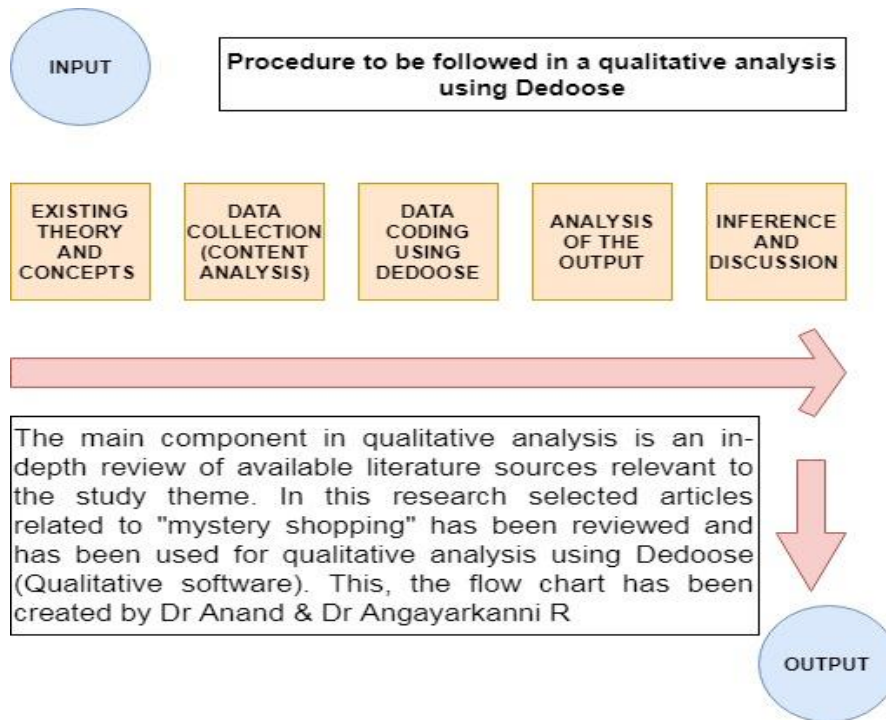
INPUT

Procedure to be followed in a qualitative analysis using Dedoose

EXISTING THEORY AND CONCEPTS

DATA COLLECTION (CONTENT ANALYSIS)

DATA CODING USING DEDOOSE

ANALYSIS OF THE OUTPUT

INFERENCE AND DISCUSSION

The main component in qualitative analysis is an in-depth review of available literature sources relevant to the study theme. In this research selected articles related to "mystery shopping" has been reviewed and has been used for qualitative analysis using Dedoose (Qualitative software). This, the flow chart has been created by Dr Anand & Dr Angayarkanni R

OUTPUT